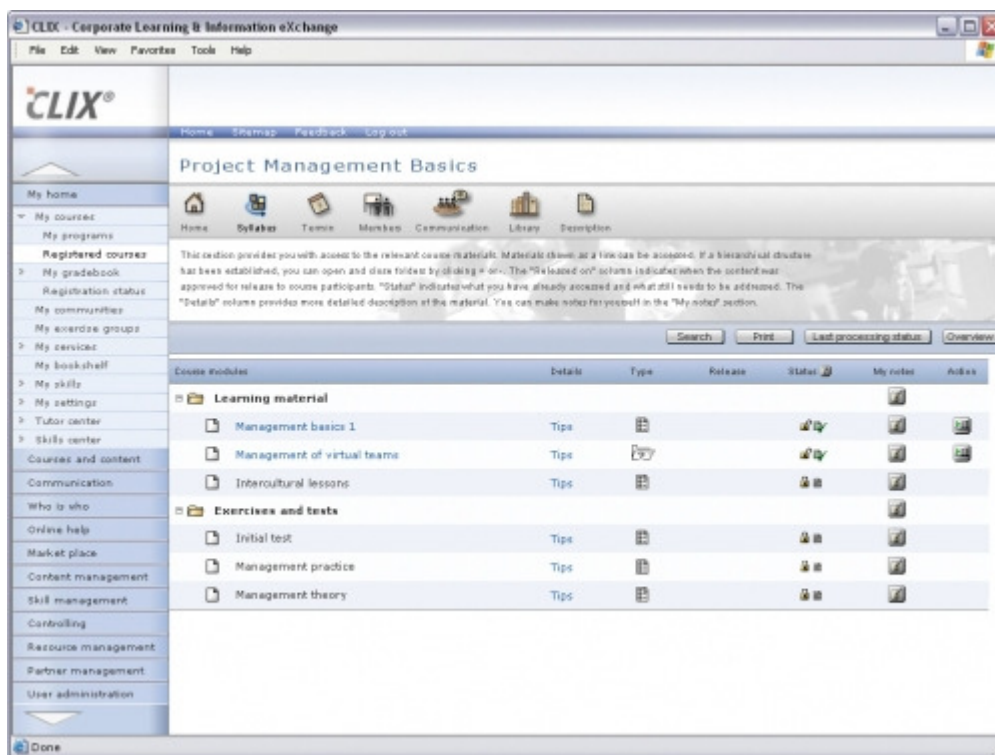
CLIX - Corporate Learning & Information eXchange

File Edit View Favorites Tools Help

CLIX®

Home Sitemap Feedback Log out

Project Management Basics

Home Syllabus Termin Members Communication Library Description

This section provides you with access to the relevant course materials. Materials shown as a line can be accessed. If a hierarchical structure has been established, you can open and close folders by clicking + or -. The "Released on" column indicates when the content was approved for release to course participants. "Status" indicates what you have already accessed and what still needs to be addressed. The "Details" column provides more detailed description of the material. You can make notes for yourself in the "My notes" section.

Search Print Last processing status Overview

My home
My courses
My programs
Registered courses
My gradebook
Registration status
My communities
My exercise groups
My services
My bookshelf
My skills
My settings
Tutor center
Skills center
Courses and content
Communication
Who is who
Online help
Market place
Content management
Skill management
Controlling
Resource management
Partner management
User administration

| Course modules | Details | Type | Release | Status | My notes | Action |
|---|---|---|---|---|---|---|
| Learning material | | | | | | |
| Management basics 1 | Tips | | | | | |
| Management of virtual teams | Tips | | | | | |
| Intercultural lessons | Tips | | | | | |
| Exercises and tests | | | | | | |
| Initial test | Tips | | | | | |
| Management practice | Tips | | | | | |
| Management theory | Tips | | | | | |

Done